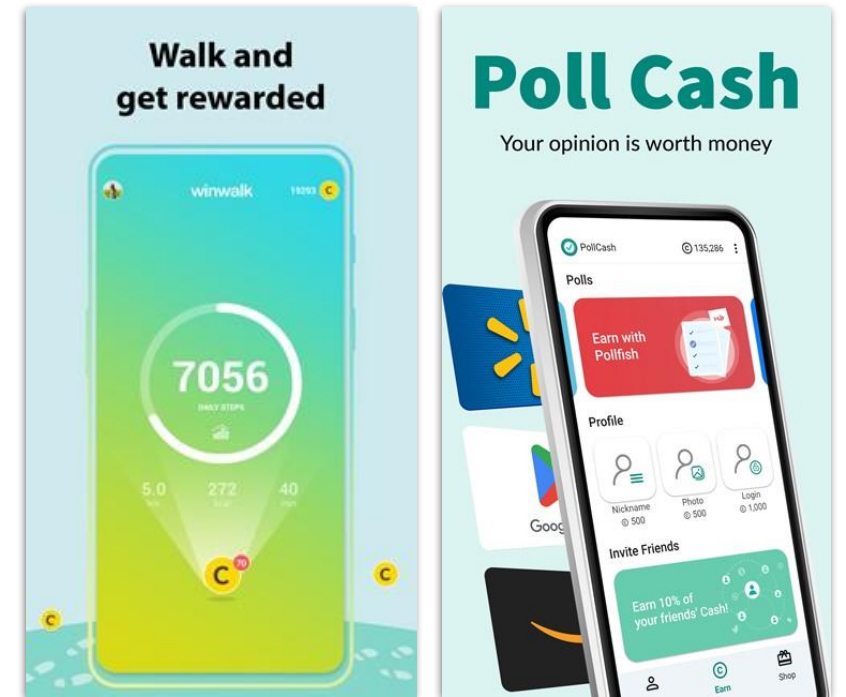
Walk and get rewarded

winwalk 19253

7056
DAILY STEPS

5.0
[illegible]

272
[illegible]

40
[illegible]

C 70

C

C

Poll Cash
Your opinion is worth money

PollCash
135,286

Polls

Earn with Pollfish

Profile

Nickname
500

Photo
500

Login
1,000

Invite Friends

Earn 10% of your friends' Cash!

Goog

Earn

Shop